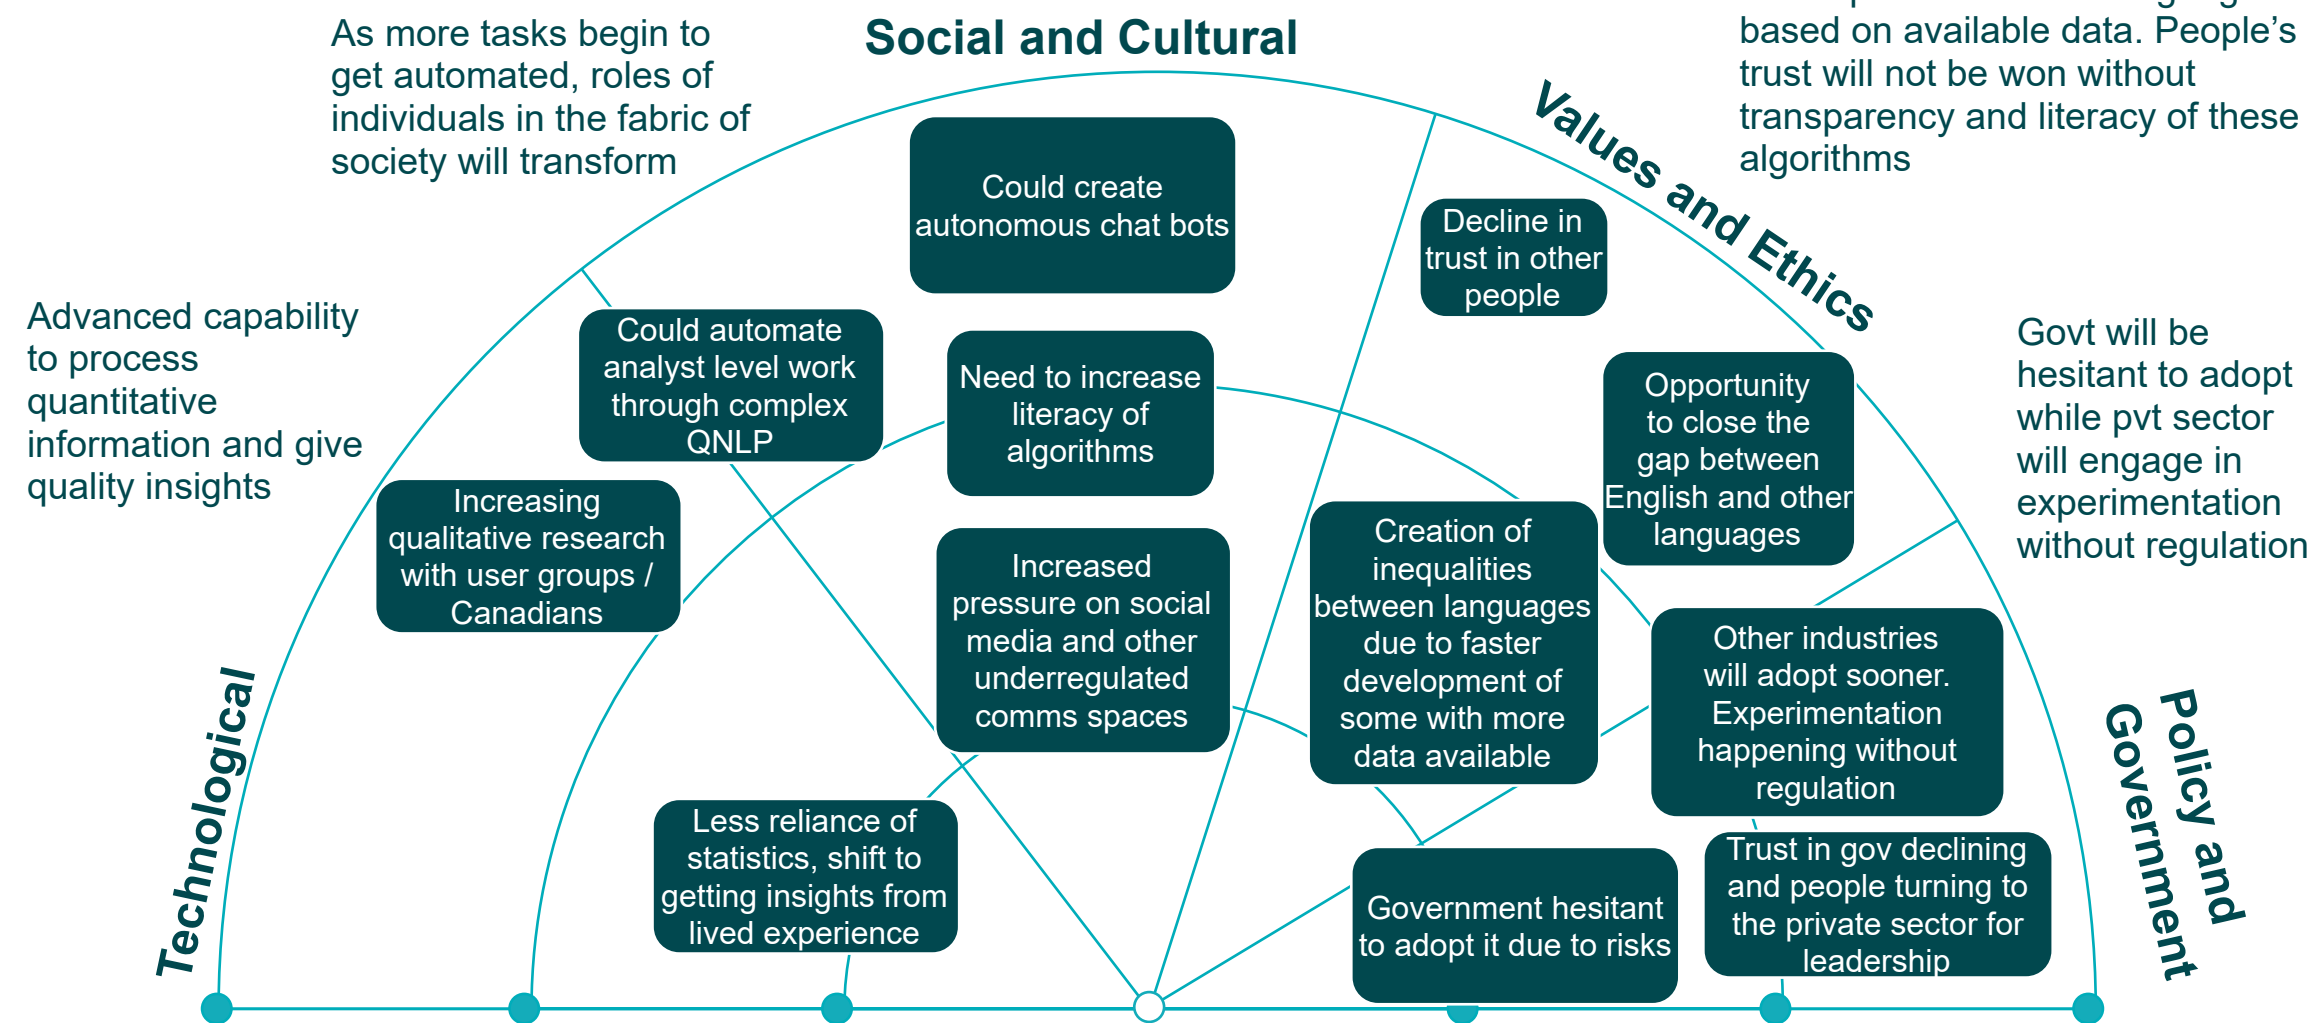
As more tasks begin to get automated, roles of individuals in the fabric of society will transform

Social and Cultural

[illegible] based on available data. People's trust will not be won without transparency and literacy of these algorithms

Values and Ethics

Advanced capability to process quantitative information and give quality insights

Could create autonomous chat bots

Decline in trust in other people

Govt will be hesitant to adopt while pvt sector will engage in experimentation without regulation

Could automate analyst level work through complex QNLP

Need to increase literacy of algorithms

Opportunity to close the gap between English and other languages

Increasing qualitative research with user groups / Canadians

Increased pressure on social media and other underregulated comms spaces

Creation of inequalities between languages due to faster development of some with more data available

Other industries will adopt sooner. Experimentation happening without regulation

Technological

Less reliance of statistics, shift to getting insights from lived experience

Government hesitant to adopt it due to risks

Trust in gov declining and people turning to the private sector for leadership

Policy and Government